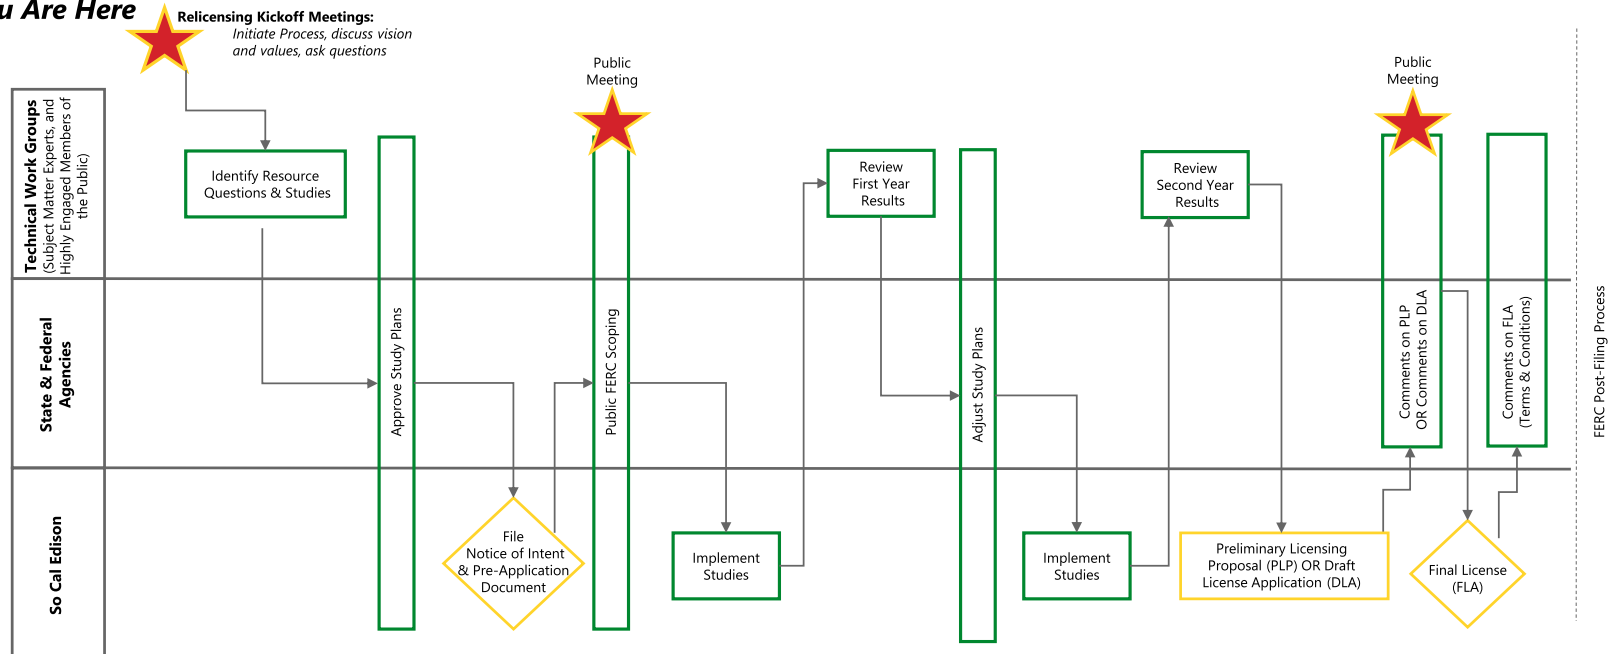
u Are Here

Relicensing Kickoff Meetings:
Initiate Process, discuss vision and values, ask questions

Public Meeting

Public Meeting

Technical Work Groups
(Subject Matter Experts, and Highly Engaged Members of the Public)

State & Federal Agencies

So Cal Edison

Identify Resource Questions & Studies

Approve Study Plans

File Notice of Intent & Pre-Application Document

Public FERC Scoping

Implement Studies

Review First Year Results

Adjust Study Plans

Implement Studies

Review Second Year Results

Preliminary Licensing Proposal (PLP) OR Draft License Application (DLA)

Comments on PLP OR Comments on DLA

Final License (FLA)

Comments on FLA (Terms & Conditions)

FERC Post-Filing Process